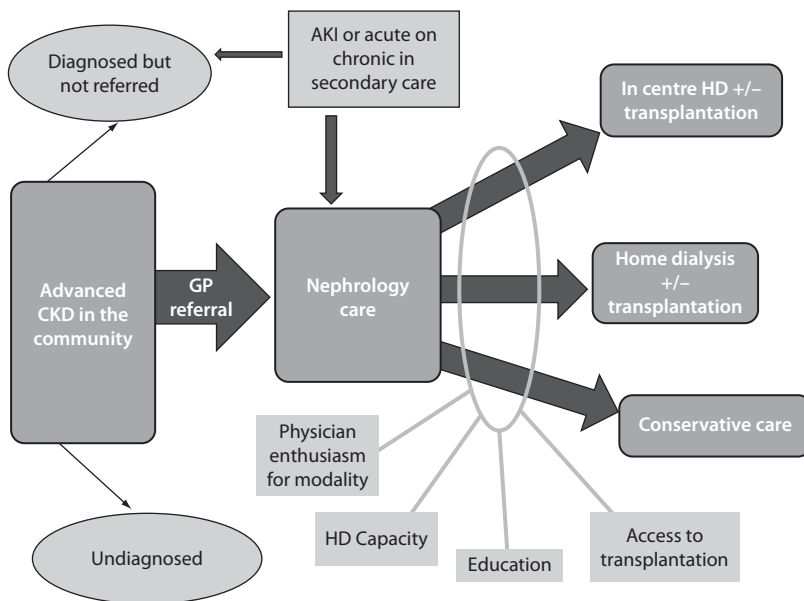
Diagnosed but not referred

AKI or acute on chronic in secondary care

In centre HD +/– transplantation

Advanced CKD in the community

GP referral

Nephrology care

Home dialysis +/– transplantation

Conservative care

Physician enthusiasm for modality

HD Capacity

Education

Access to transplantation

Undiagnosed